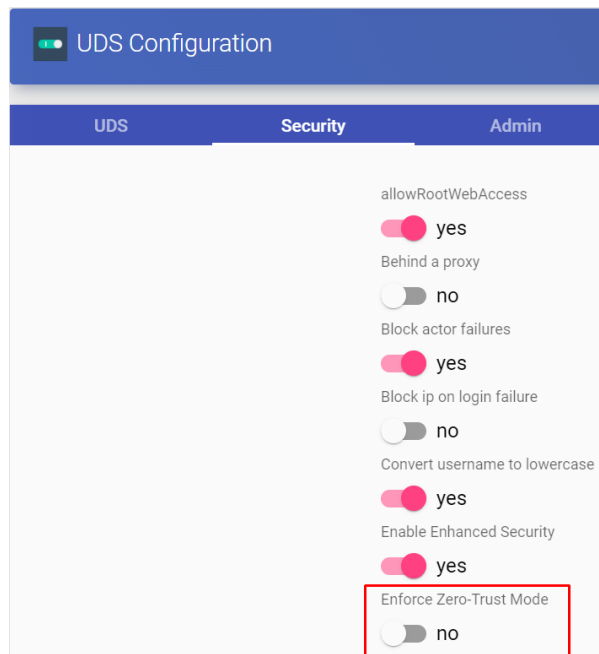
UDS Configuration

UDS Security Admin

allowRootWebAccess

yes

Behind a proxy

no

Block actor failures

yes

Block ip on login failure

no

Convert username to lowercase

yes

Enable Enhanced Security

yes

Enforce Zero-Trust Mode

no